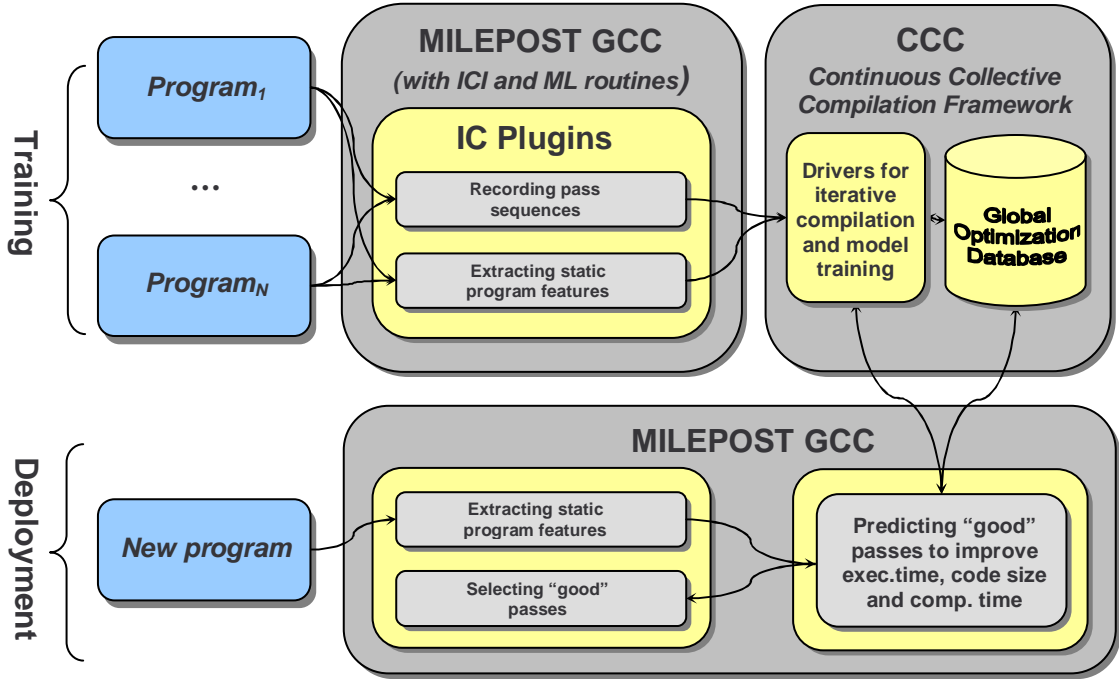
Training

Program$_1$

...

Program$_N$

MILEPOST GCC
(with ICI and ML routines)

IC Plugins

Recording pass sequences

Extracting static program features

CCC
Continuous Collective Compilation Framework

Drivers for iterative compilation and model training

Global Optimization Database

Deployment

New program

MILEPOST GCC

Extracting static program features

Selecting "good" passes

Predicting "good" passes to improve exec.time, code size and comp. time